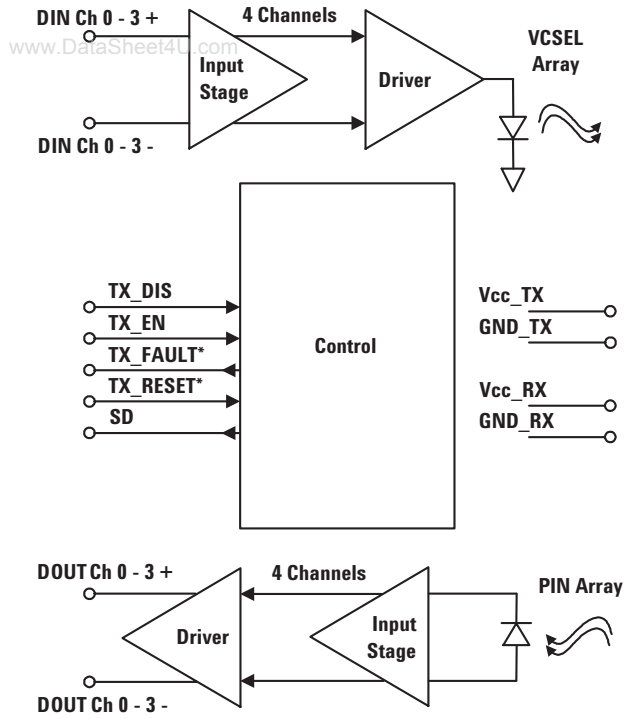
DIN Ch 0 - 3 +
www.DataSheet4U.com
4 Channels
Input Stage
Driver
VCSEL Array
DIN Ch 0 - 3 -

TX_DIS
TX_EN
TX_FAULT*
TX_RESET*
SD
Control
Vcc_TX
GND_TX
Vcc_RX
GND_RX

DOUT Ch 0 - 3 +
4 Channels
PIN Array
Driver
Input Stage
DOUT Ch 0 - 3 -